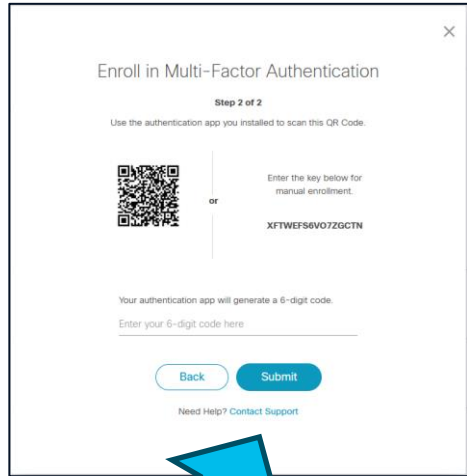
×

Enroll in Multi-Factor Authentication

Step 2 of 2

Use the authentication app you installed to scan this QR Code.

or

Enter the key below for manual enrollment.

XFTWEFS6VO7ZGCTN

Your authentication app will generate a 6-digit code.

Enter your 6-digit code here

Back

Submit

Need Help? Contact Support